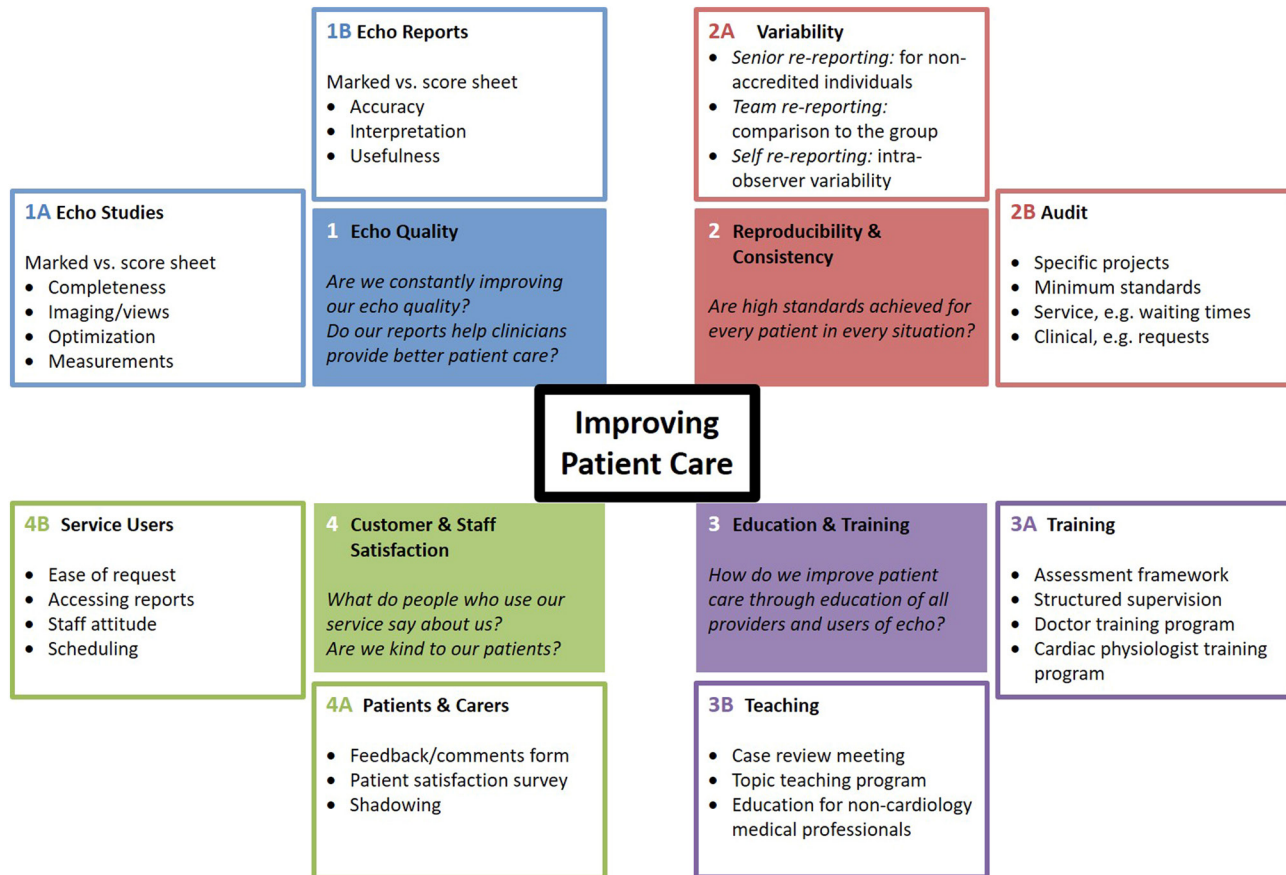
1B Echo Reports

Marked vs. score sheet
- Accuracy
- Interpretation
- Usefulness

2A Variability
- *Senior re-reporting:* for non-accredited individuals
- *Team re-reporting:* comparison to the group
- *Self re-reporting:* intra-observer variability

1A Echo Studies

Marked vs. score sheet
- Completeness
- Imaging/views
- Optimization
- Measurements

1 Echo Quality

*Are we constantly improving our echo quality?*
*Do our reports help clinicians provide better patient care?*

2 Reproducibility & Consistency

*Are high standards achieved for every patient in every situation?*

2B Audit

- Specific projects
- Minimum standards
- Service, e.g. waiting times
- Clinical, e.g. requests

Improving Patient Care

4B Service Users

- Ease of request
- Accessing reports
- Staff attitude
- Scheduling

4 Customer & Staff Satisfaction

*What do people who use our service say about us?*
*Are we kind to our patients?*

3 Education & Training

*How do we improve patient care through education of all providers and users of echo?*

3A Training

- Assessment framework
- Structured supervision
- Doctor training program
- Cardiac physiologist training program

4A Patients & Carers

- Feedback/comments form
- Patient satisfaction survey
- Shadowing

3B Teaching

- Case review meeting
- Topic teaching program
- Education for non-cardiology medical professionals